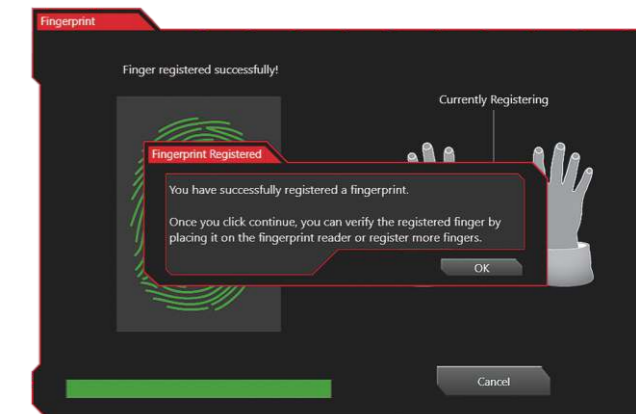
Fingerprint

Finger registered successfully!

Currently Registering

Fingerprint Registered

You have successfully registered a fingerprint.

Once you click continue, you can verify the registered finger by placing it on the fingerprint reader or register more fingers.

OK

Cancel